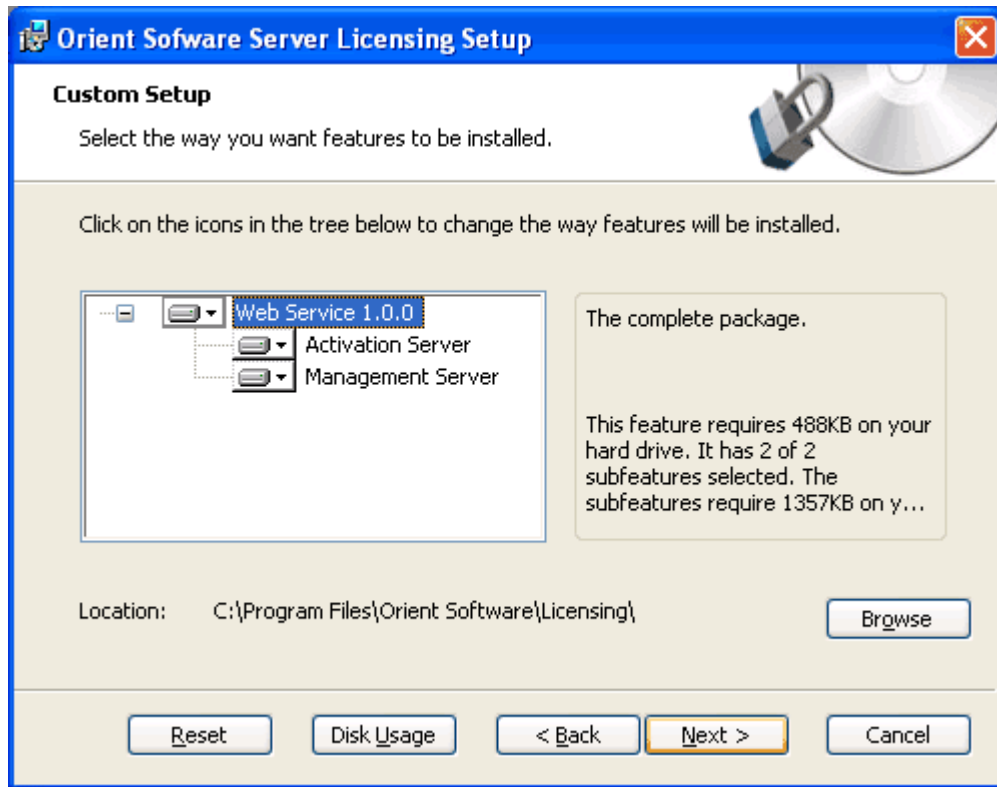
Orient Sofware Server Licensing Setup

Custom Setup

Select the way you want features to be installed.

Click on the icons in the tree below to change the way features will be installed.

Web Service 1.0.0
Activation Server
Management Server

The complete package.

This feature requires 488KB on your hard drive. It has 2 of 2 subfeatures selected. The subfeatures require 1357KB on y...

Location: C:\Program Files\Orient Software\Licensing\

Browse

Reset
Disk Usage
< Back
Next >
Cancel